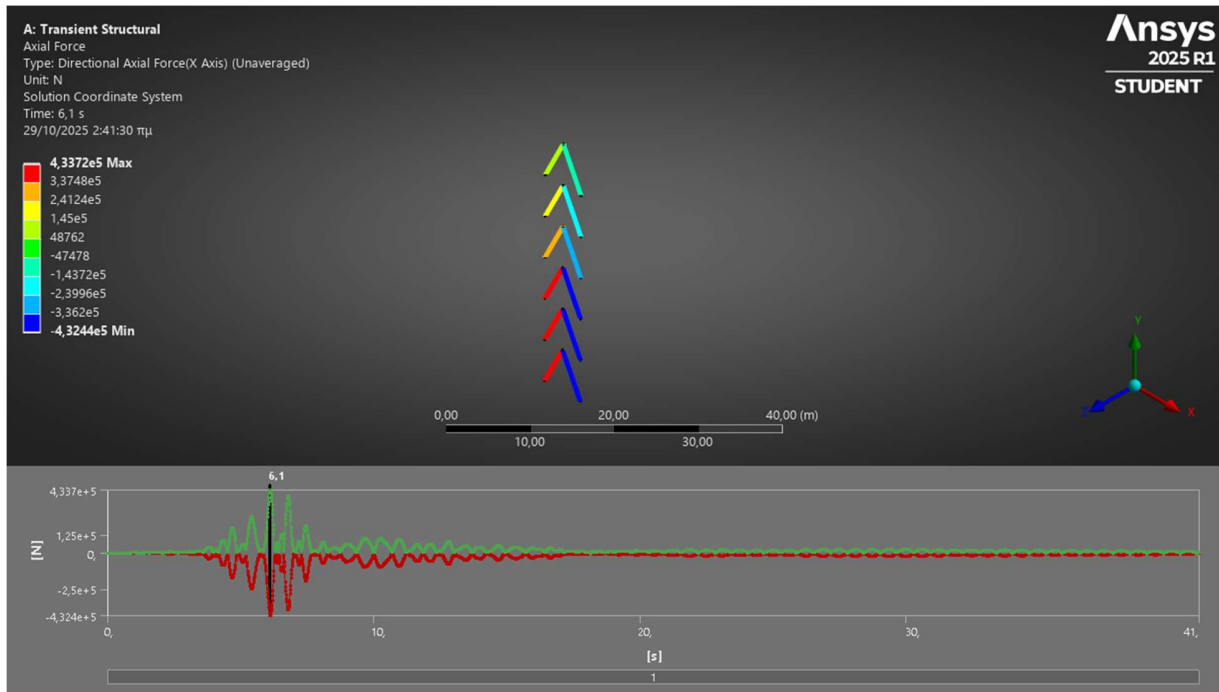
A: Transient Structural
Axial Force
Type: Directional Axial Force(X Axis) (Unaveraged)
Unit: N
Solution Coordinate System
Time: 6,1 s
29/10/2025 2:41:30 πμ

4,3372e5 Max
3,3748e5
2,4124e5
1,45e5
48762
-47478
-1,4372e5
-2,3996e5
-3,362e5
-4,3244e5 Min

Ansys
2025 R1
STUDENT

0,00
20,00
40,00 (m)
10,00
30,00

Y
Z
X

6,1
4,337e+5
1,25e+5
0,
-2,5e+5
-4,324e+5
[N]
0,
10,
20,
30,
41,
[s]
1